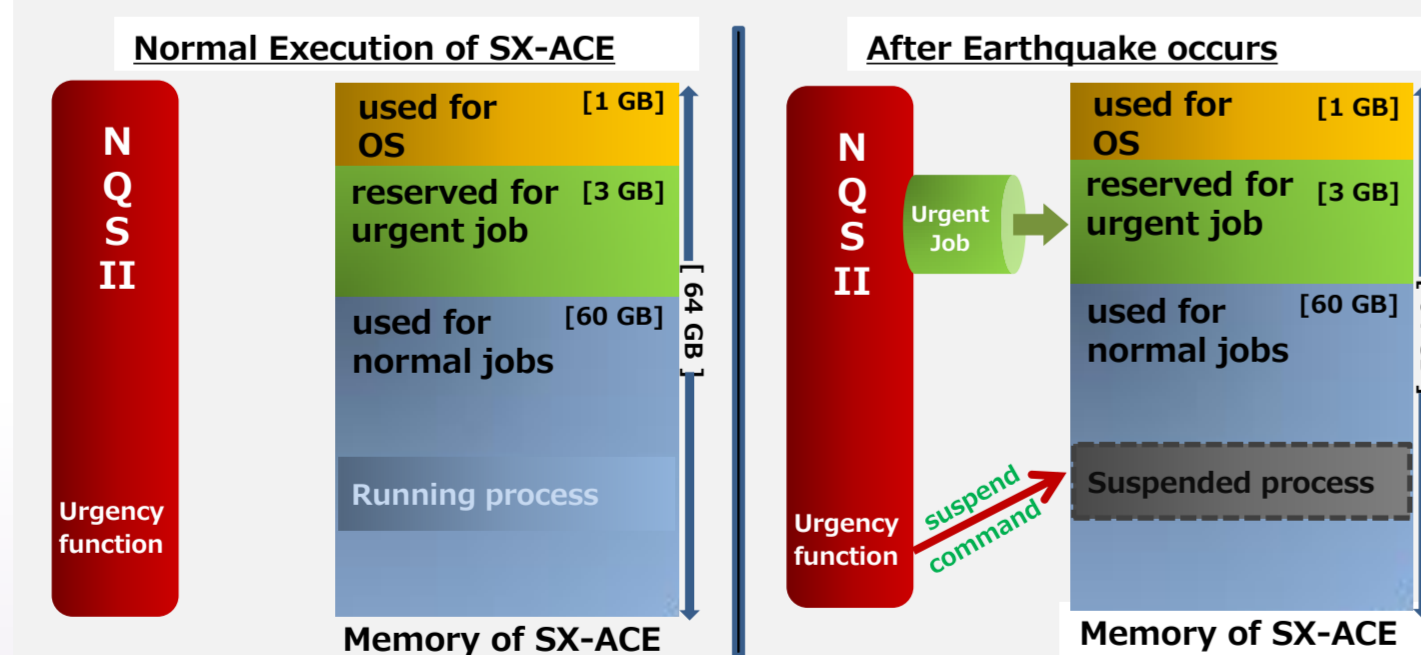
Normal Execution of SX-ACE

N
Q
S
II

Urgency function

used for OS [1 GB]

reserved for urgent job [3 GB]

used for normal jobs [60 GB]

Running process

[ 64 GB ]

Memory of SX-ACE

After Earthquake occurs

N
Q
S
II

Urgent Job

Urgency function

suspend command

used for OS [1 GB]

reserved for urgent job [3 GB]

used for normal jobs [60 GB]

Suspended process

Memory of SX-ACE